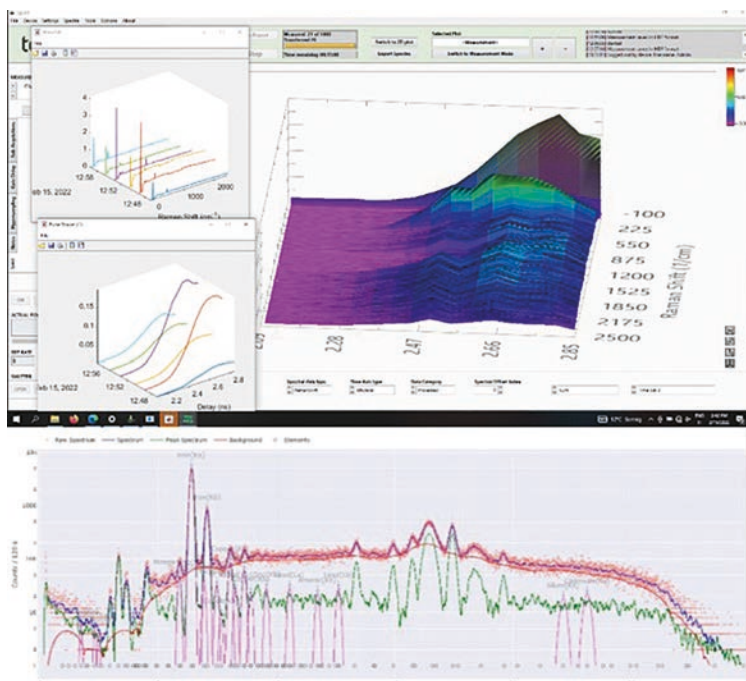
File Device Settings Spectra Tools Extras About

Measurement 21 of 1000

Switch to 2D plot

Export Spectra

Selected Plot

Switch to Measurement Mode

4
3
2
1
0
12:56
12:52
12:48
eb 15, 2022
0
1000
2000
Raman Shift (cm⁻¹)

0.15
0.1
0.05
0
12:56
12:52
12:48
eb 15, 2022
2.2
2.4
2.6
2.8
Delay (ns)

-100
225
550
875
1200
1525
1850
2175
2500
Raman Shift (1/cm)

2.09
2.28
2.47
2.66
2.85

Spectral Axis Type
Time Axis Type
Data Category
Spectral Offset Index

Raw Spectrum — Spectrum — Peak Spectrum — Background — Elements

1000
100
10
Counts / 125 s